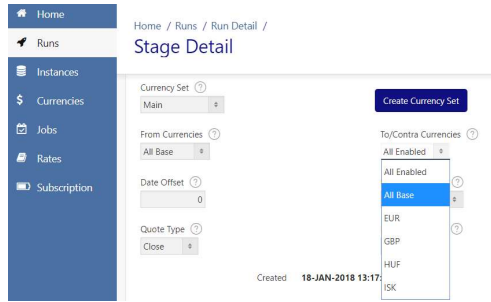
Home
Runs
Instances
Currencies
Jobs
Rates
Subscription

Home / Runs / Run Detail /
Stage Detail

Currency Set ?
Main

Create Currency Set

From Currencies ?
All Base

To/Contra Currencies ?
All Enabled

All Enabled
All Base
EUR
GBP
HUF
ISK

Date Offset ?
0

Quote Type ?
Close

Created 18-JAN-2018 13:17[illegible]